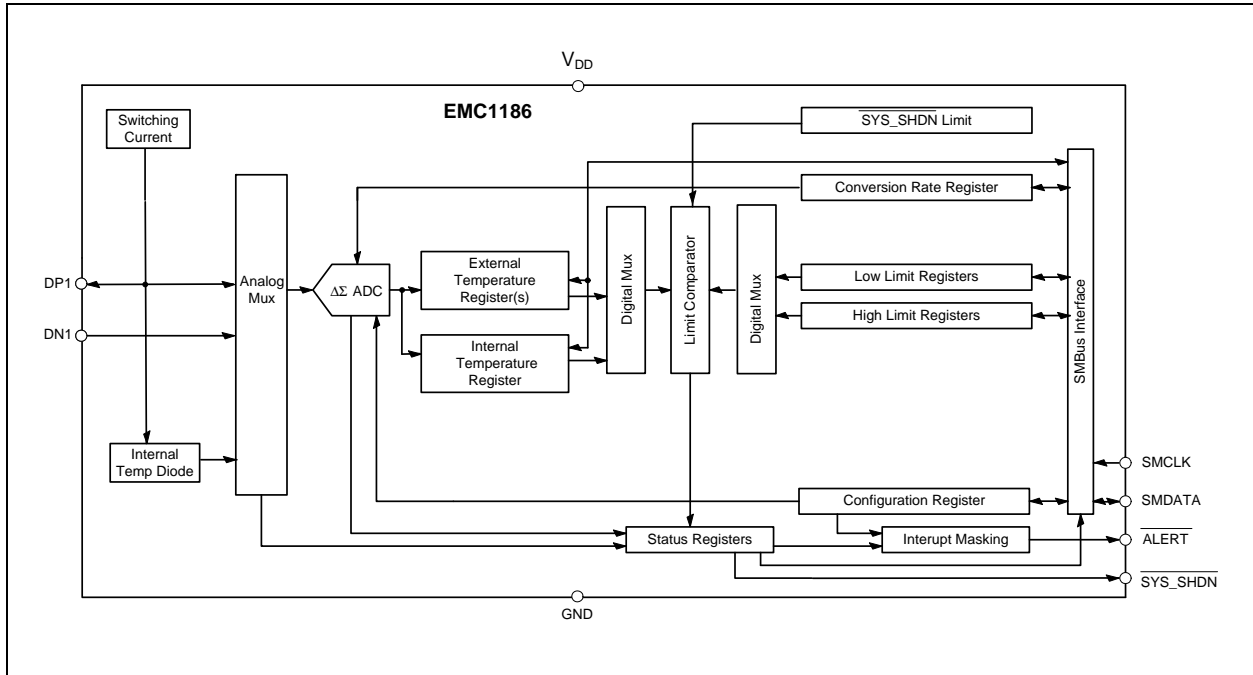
$V_{DD}$

EMC1186

Switching Current

$\overline{SYS\_SHDN}$ Limit

Conversion Rate Register

Analog Mux

$\Delta\Sigma$ ADC

External Temperature Register(s)

Internal Temperature Register

Digital Mux

Limit Comparator

Digital Mux

Low Limit Registers

High Limit Registers

SMBus Interface

DP1

DN1

Internal Temp Diode

SMCLK

Configuration Register

SMDATA

Status Registers

Interupt Masking

$\overline{ALERT}$

$\overline{SYS\_SHDN}$

GND